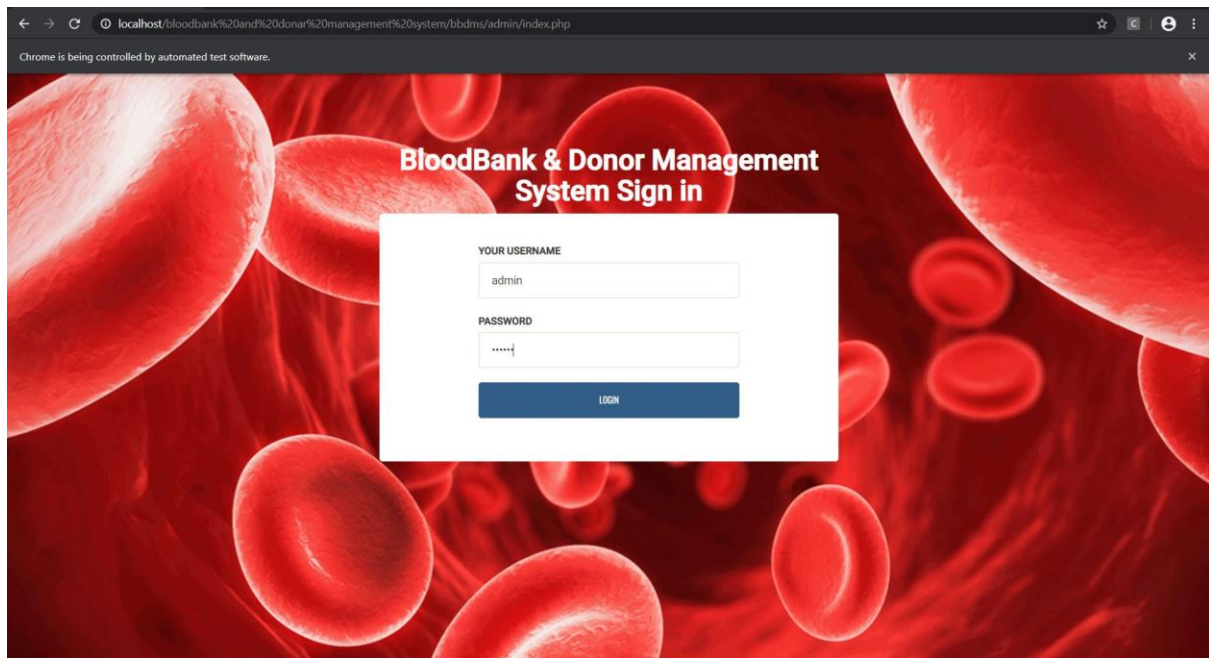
localhost/bloodbank%20and%20donar%20management%20system/bbdms/admin/index.php

Chrome is being controlled by automated test software.

×

BloodBank & Donor Management System Sign in

YOUR USERNAME

admin

PASSWORD

••••••

LOGIN